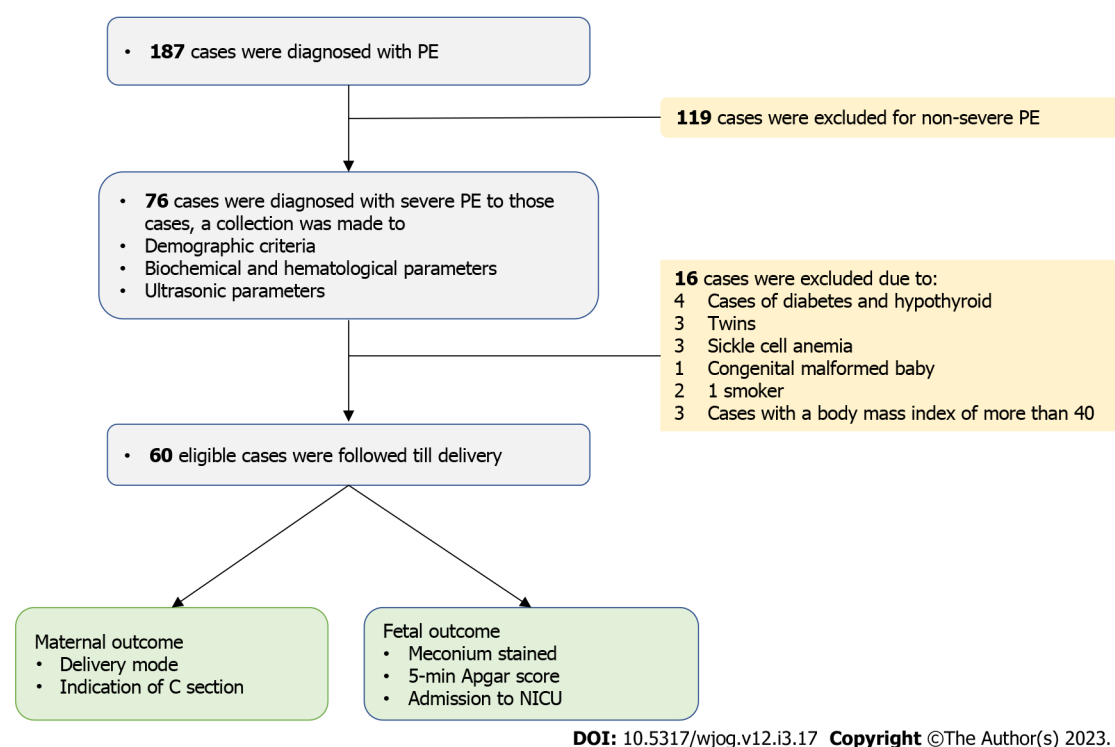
• **187** cases were diagnosed with PE

**119** cases were excluded for non-severe PE

• **76** cases were diagnosed with severe PE to those cases, a collection was made to
• Demographic criteria
• Biochemical and hematological parameters
• Ultrasonic parameters

**16** cases were excluded due to:
4 Cases of diabetes and hypothyroid
3 Twins
3 Sickle cell anemia
1 Congenital malformed baby
2 1 smoker
3 Cases with a body mass index of more than 40

• **60** eligible cases were followed till delivery

Maternal outcome
• Delivery mode
• Indication of C section

Fetal outcome
• Meconium stained
• 5-min Apgar score
• Admission to NICU

**DOI:** 10.5317/wjog.v12.i3.17 **Copyright** ©The Author(s) 2023.